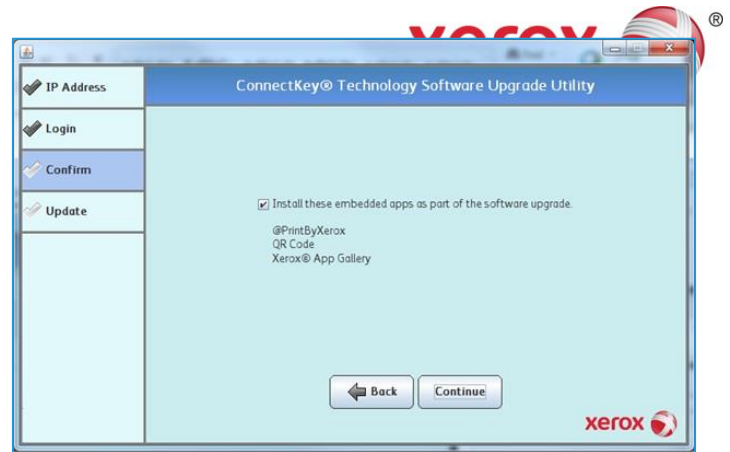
®

IP Address

Login

Confirm

Update

ConnectKey® Technology Software Upgrade Utility

Install these embedded apps as part of the software upgrade.

@PrintByXerox
QR Code
Xerox® App Gallery

Back

Continue

xerox